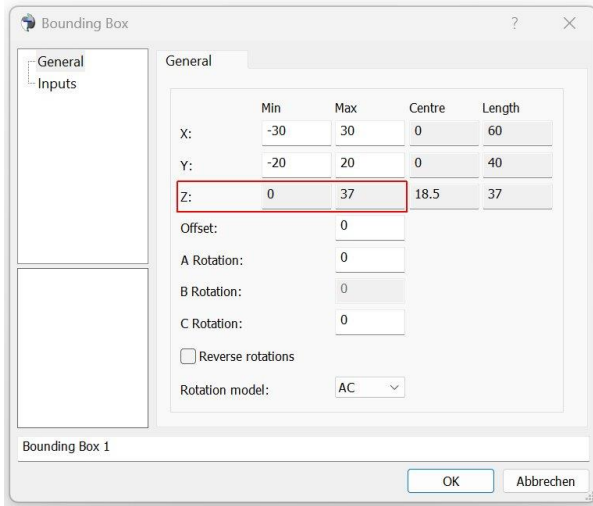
Bounding Box ? ×

General
Inputs

General

| | Min | Max | Centre | Length |
|---|---|---|---|---|
| X: | -30 | 30 | 0 | 60 |
| Y: | -20 | 20 | 0 | 40 |
| Z: | 0 | 37 | 18.5 | 37 |

Offset: 0

A Rotation: 0

B Rotation: 0

C Rotation: 0

Reverse rotations

Rotation model: AC

Bounding Box 1

OK Abbrechen